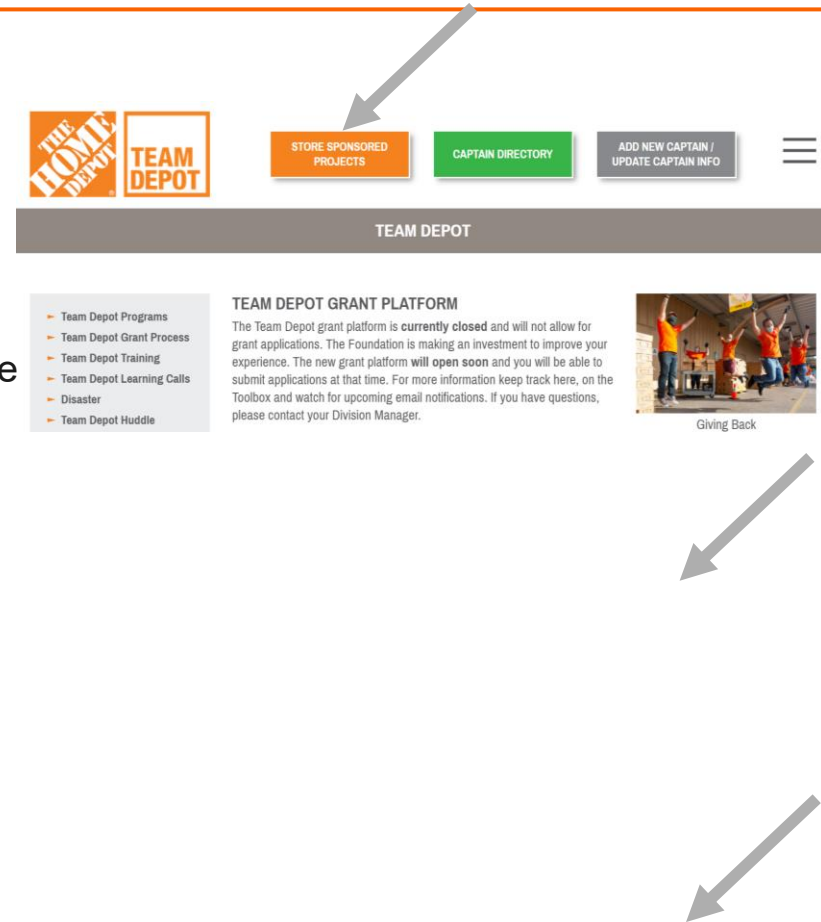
THE HOME DEPOT

TEAM DEPOT

STORE SPONSORED PROJECTS

CAPTAIN DIRECTORY

ADD NEW CAPTAIN / UPDATE CAPTAIN INFO

TEAM DEPOT

- Team Depot Programs
- Team Depot Grant Process
- Team Depot Training
- Team Depot Learning Calls
- Disaster
- Team Depot Huddle

e

TEAM DEPOT GRANT PLATFORM

The Team Depot grant platform is **currently closed** and will not allow for grant applications. The Foundation is making an investment to improve your experience. The new grant platform **will open soon** and you will be able to submit applications at that time. For more information keep track here, on the Toolbox and watch for upcoming email notifications. If you have questions, please contact your Division Manager.

Giving Back